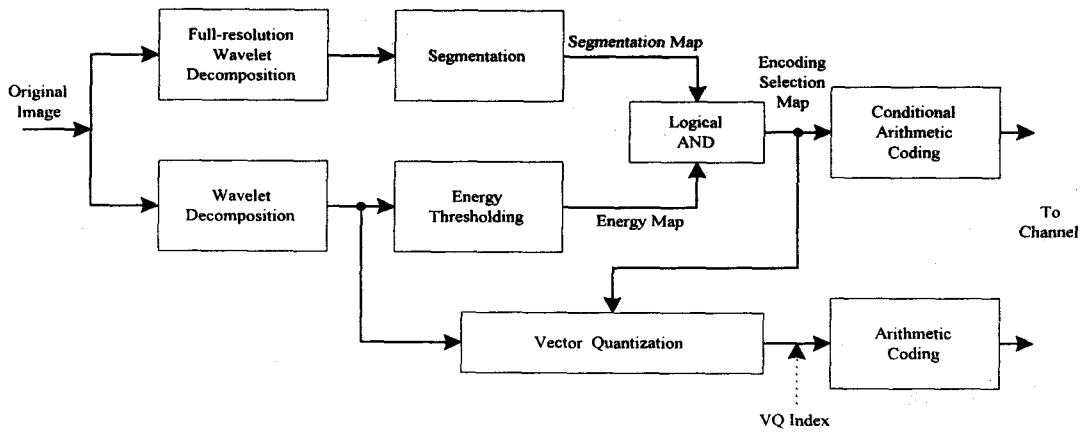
Original Image

Full-resolution Wavelet Decomposition

Segmentation

Segmentation Map

Encoding Selection Map

Logical AND

Conditional Arithmetic Coding

Wavelet Decomposition

Energy Thresholding

Energy Map

To Channel

Vector Quantization

Arithmetic Coding

VQ Index